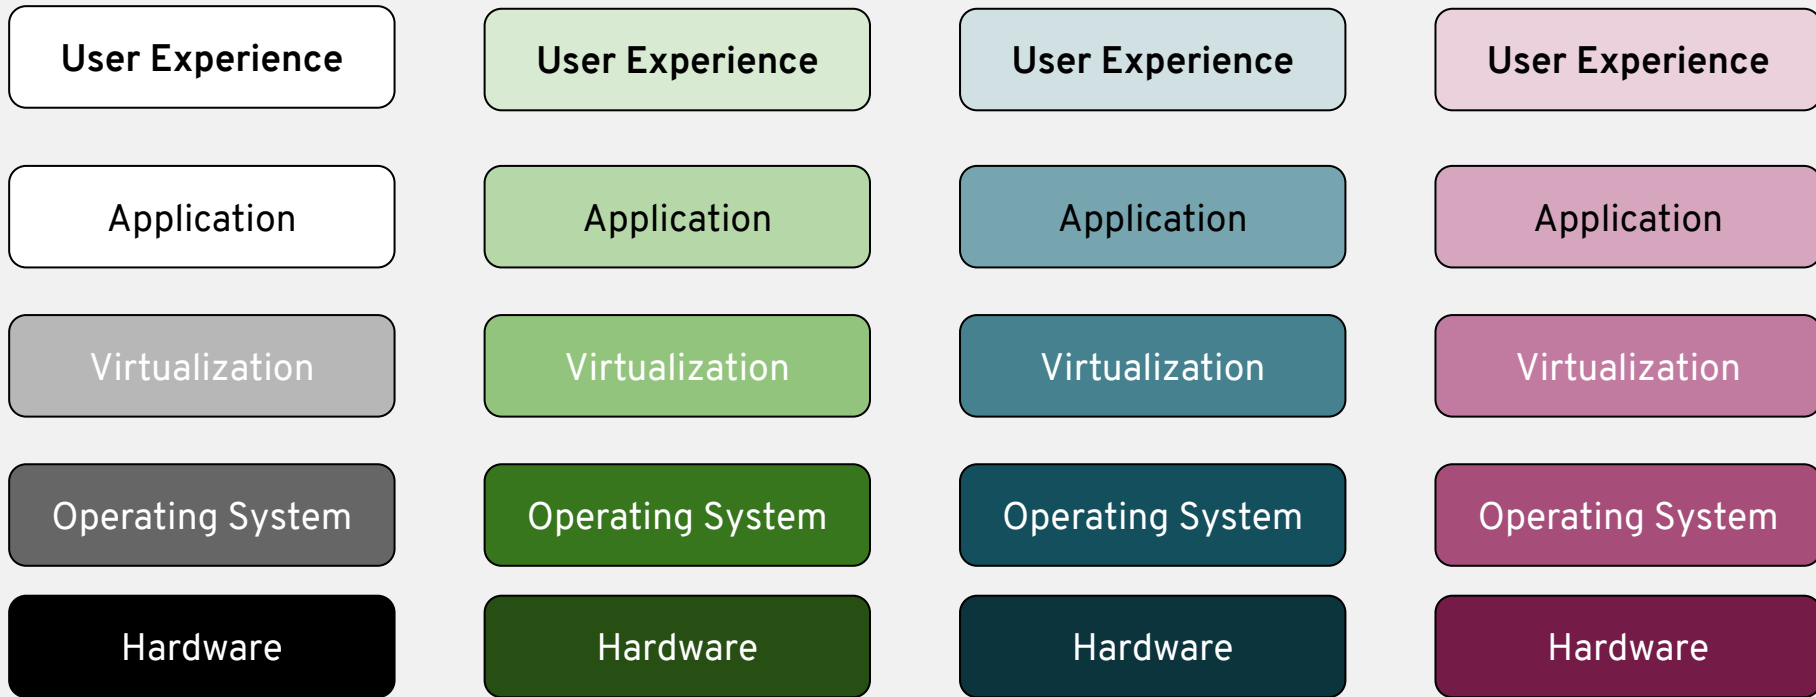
User Experience

Application

Virtualization

Operating System

Hardware

User Experience

Application

Virtualization

Operating System

Hardware

User Experience

Application

Virtualization

Operating System

Hardware

User Experience

Application

Virtualization

Operating System

Hardware